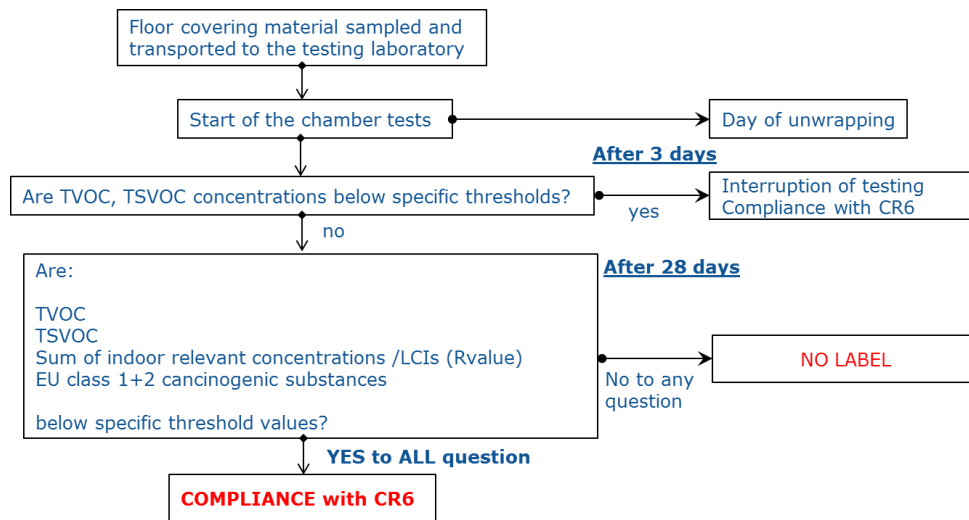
Floor covering material sampled and transported to the testing laboratory

Start of the chamber tests

Day of unwrapping

After 3 days

Are TVOC, TSVOC concentrations below specific thresholds?

yes

Interruption of testing
Compliance with CR6

no

After 28 days

Are:

TVOC
TSVOC
Sum of indoor relevant concentrations /LCIs (Rvalue)
EU class 1+2 cancinogenic substances

below specific threshold values?

No to any question

NO LABEL

YES to ALL question

COMPLIANCE with CR6